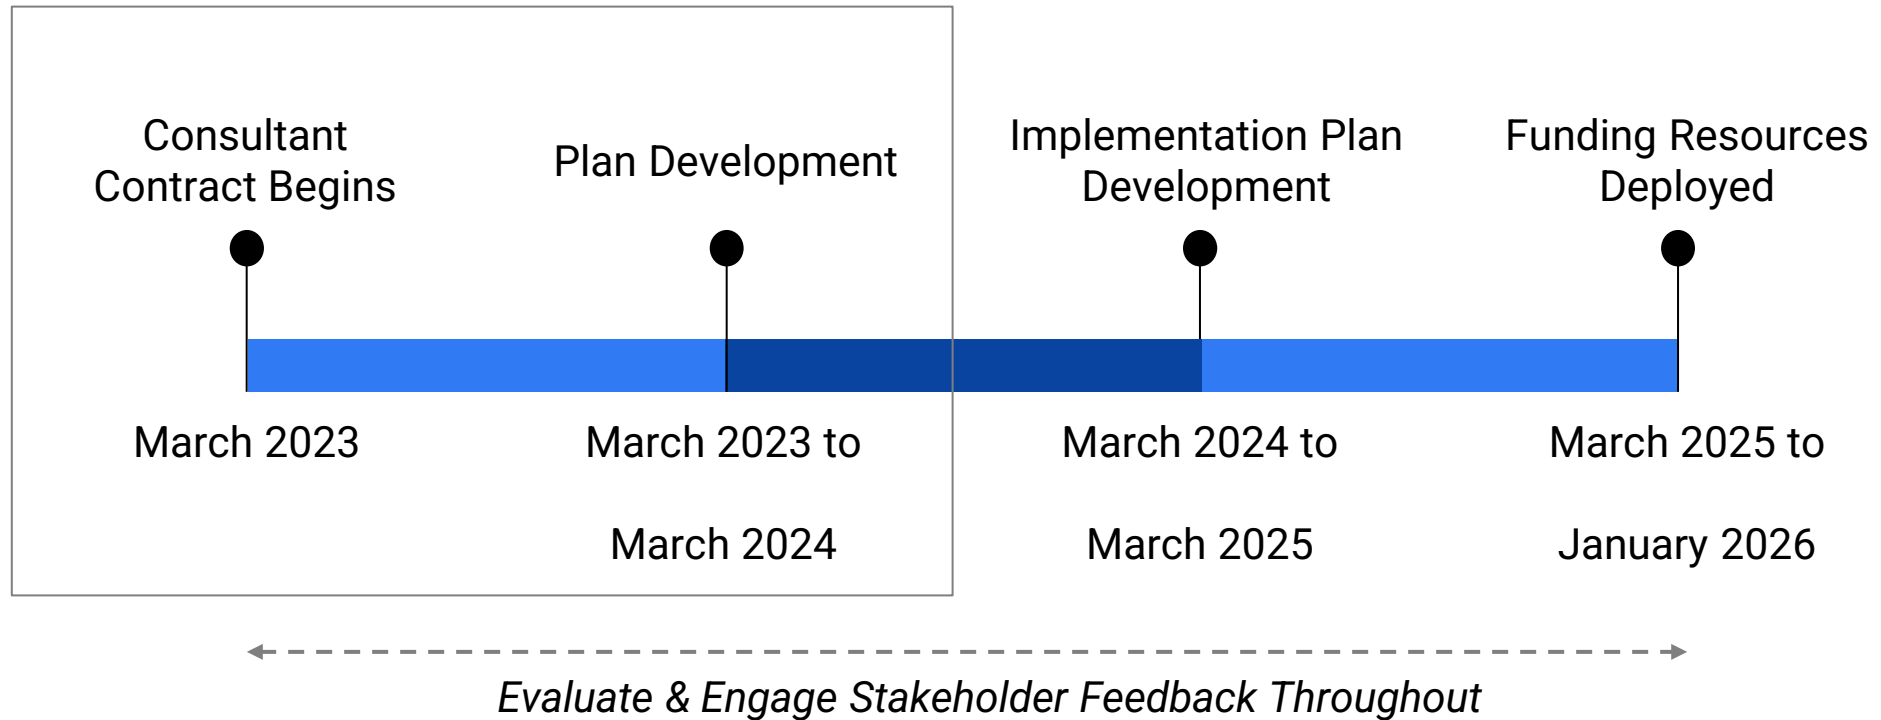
Consultant Contract Begins

Plan Development

Implementation Plan Development

Funding Resources Deployed

March 2023

March 2023 to

March 2024

March 2024 to

March 2025

March 2025 to

January 2026

Evaluate & Engage Stakeholder Feedback Throughout